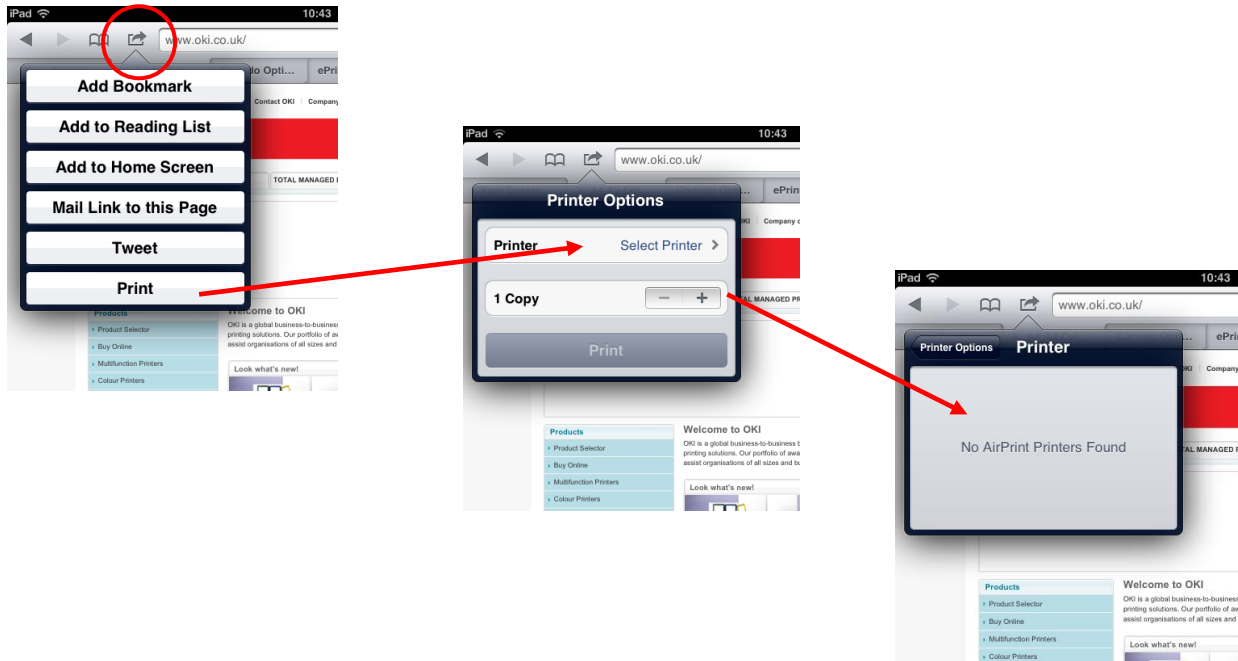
iPad 10:43

www.oki.co.uk/

lo Opti... ePri

Contact OKI | Company

Add Bookmark

Add to Reading List

Add to Home Screen

Mail Link to this Page

Tweet

Print

TOTAL MANAGED

Products

Product Selector

Buy Online

Multifunction Printers

Colour Printers

Welcome to OKI

OKI is a global business-to-business printing solutions. Our portfolio of aw assist organisations of all sizes and

Look what's new!

iPad 10:43

www.oki.co.uk/

... ePri

Company o

Printer Options

Printer Select Printer

1 Copy

Print

TOTAL MANAGED PR

Products

Product Selector

Buy Online

Multifunction Printers

Colour Printers

Welcome to OKI

OKI is a global business-to-business b printing solutions. Our portfolio of aw assist organisations of all sizes and bu

Look what's new!

iPad 10:43

www.oki.co.uk/

ePri

OKI | Company

Printer Options Printer

No AirPrint Printers Found

TAL MANAGED P

Products

Product Selector

Buy Online

Multifunction Printers

Colour Printers

Welcome to OKI

OKI is a global business-to-business printing solutions. Our portfolio of a assist organisations of all sizes and

Look what's new!